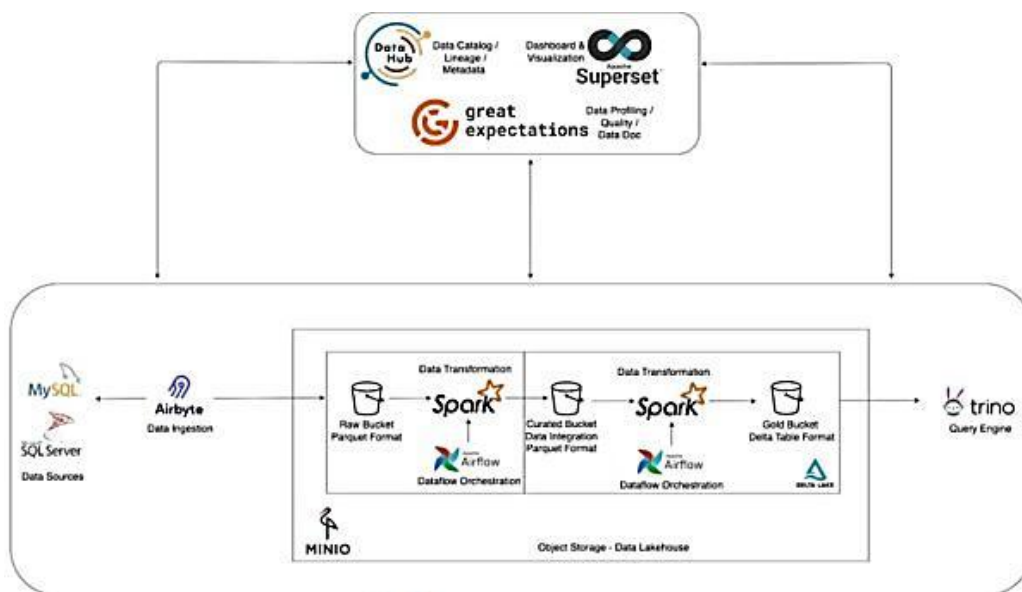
Data Hub
Data Catalog / Lineage / Metadata
Dashboard & Visualization
Apache Superset
great expectations
Data Profiling / Quality / Data Doc

MySQL
SQL Server
Data Sources
Airbyte
Data Ingestion
Raw Bucket Parquet Format
Data Transformation
Spark
Apache Airflow
Dataflow Orchestration
Curated Bucket Data Integration Parquet Format
Data Transformation
Spark
Apache Airflow
Dataflow Orchestration
Gold Bucket Delta Table Format
DELTA LAKE
trino
Query Engine
MINIO
Object Storage - Data Lakehouse